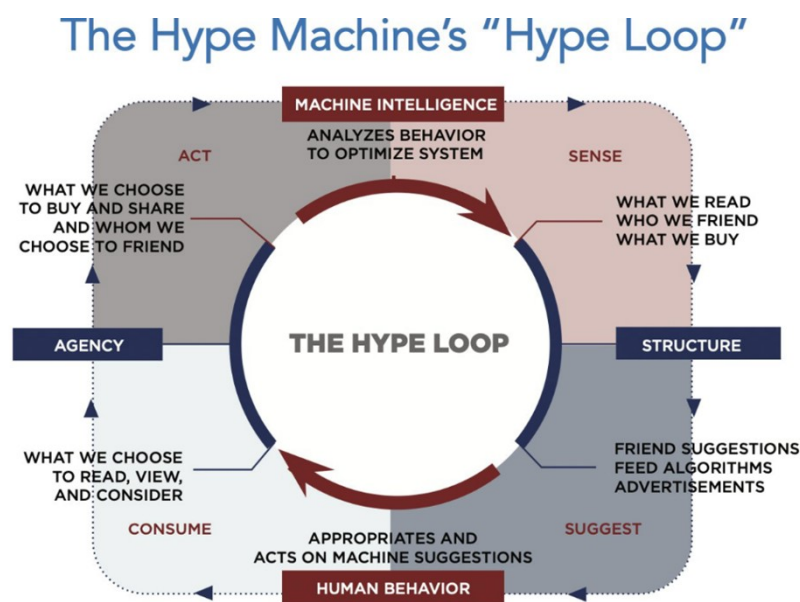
The Hype Machine's "Hype Loop"

MACHINE INTELLIGENCE

ANALYZES BEHAVIOR TO OPTIMIZE SYSTEM

ACT

SENSE

WHAT WE CHOOSE TO BUY AND SHARE AND WHOM WE CHOOSE TO FRIEND

WHAT WE READ
WHO WE FRIEND
WHAT WE BUY

AGENCY

THE HYPE LOOP

STRUCTURE

WHAT WE CHOOSE TO READ, VIEW, AND CONSIDER

FRIEND SUGGESTIONS
FEED ALGORITHMS
ADVERTISEMENTS

CONSUME

SUGGEST

APPROPRIATES AND ACTS ON MACHINE SUGGESTIONS

HUMAN BEHAVIOR